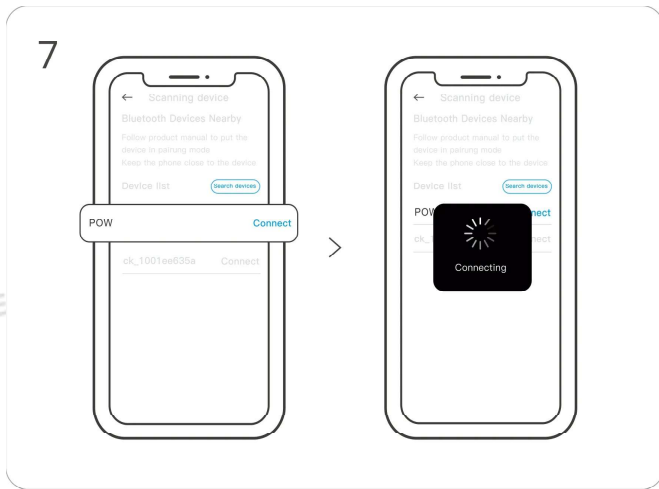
7

←  Scanning device

Bluetooth Devices Nearby

Follow product manual to put the device in pairing mode
Keep the phone close to the device

Device list  Search devices

POW  Connect

ck_1001ee635a  Connect

>

←  Scanning device

Bluetooth Devices Nearby

Follow product manual to put the device in pairing mode
Keep the phone close to the device

Device list  Search devices

POW  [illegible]nect

ck_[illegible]  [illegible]nect

Connecting